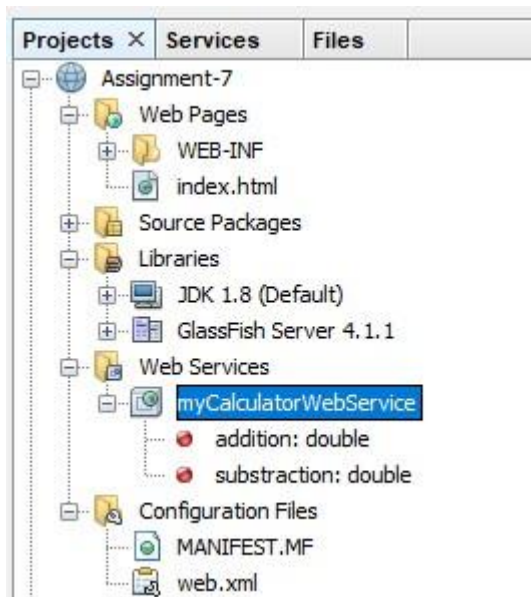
Projects ✕ Services Files

Assignment-7
Web Pages
WEB-INF
index.html
Source Packages
Libraries
JDK 1.8 (Default)
GlassFish Server 4.1.1
Web Services
myCalculatorWebService
addition: double
substraction: double
Configuration Files
MANIFEST.MF
web.xml